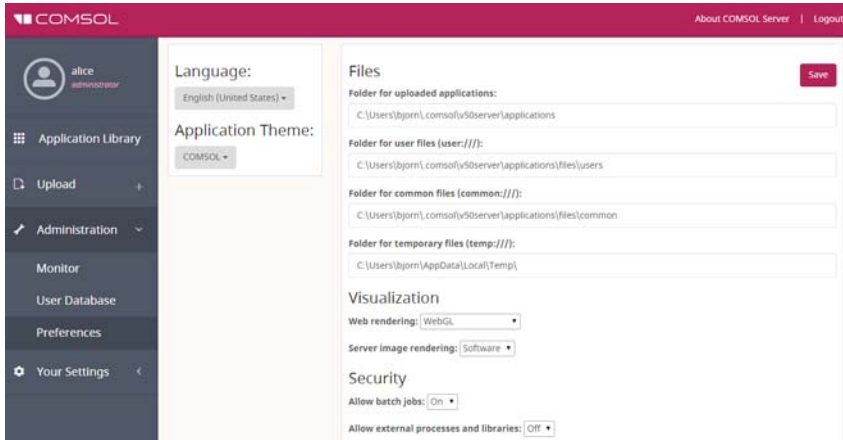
COMSOL

About COMSOL Server | Logout

alice
administrator

Application Library

Upload +

Administration

Monitor

User Database

Preferences

Your Settings

Language:

English (United States) ▾

Application Theme:

COMSOL ▾

Files

Save

Folder for uploaded applications:

C:\Users\bjorn\.comsol\v50server\applications

Folder for user files (user:///):

C:\Users\bjorn\.comsol\v50server\applications\files\users

Folder for common files (common:///):

C:\Users\bjorn\.comsol\v50server\applications\files\common

Folder for temporary files (temp:///):

C:\Users\bjorn\AppData\Local\Temp\

Visualization

Web rendering: WebGL

Server image rendering: Software

Security

Allow batch jobs: On

Allow external processes and libraries: Off